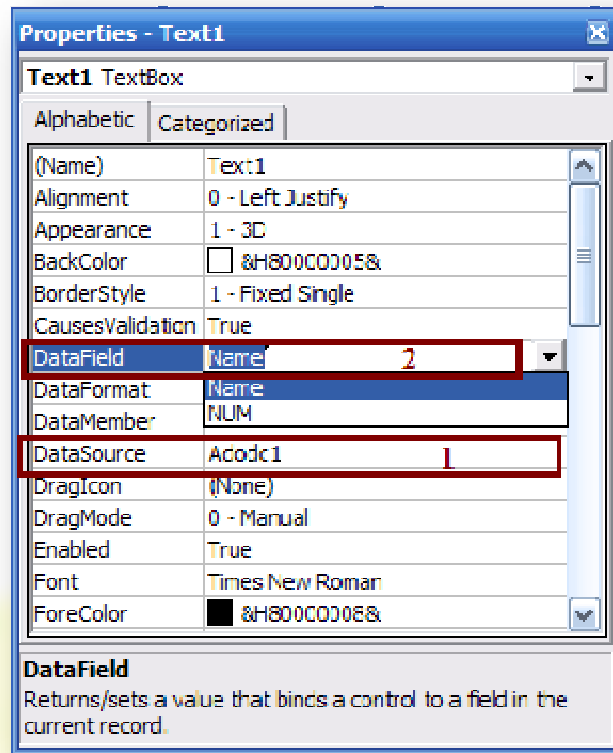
Properties - Text1

Text1 TextBox

Alphabetic | Categorized

| | |
|---|---|
| (Name) | Text1 |
| Alignment | 0 - Left Justify |
| Appearance | 1 - 3D |
| BackColor | &H80000005& |
| BorderStyle | 1 - Fixed Single |
| CausesValidation | True |
| DataField | Name |
| DataFormat | Name |
| DataMember | NUM |
| DataSource | Adodc1 |
| DragIcon | (None) |
| DragMode | 0 - Manual |
| Enabled | True |
| Font | Times New Roman |
| ForeColor | &H80000008& |

2

1

DataField
Returns/sets a value that binds a control to a field in the current record.